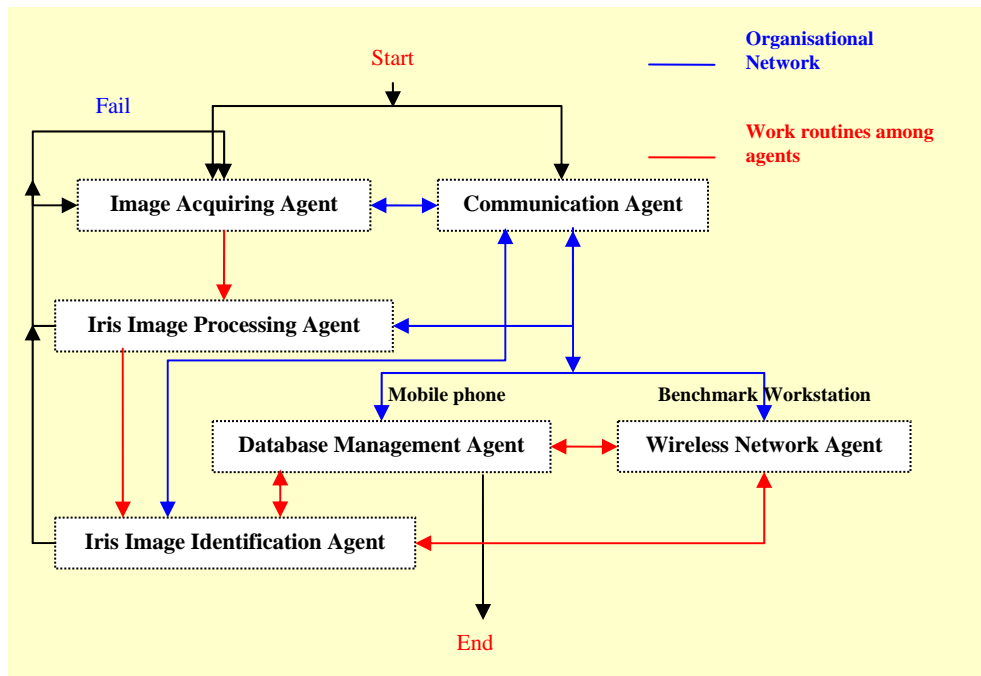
Start

Organisational Network

Work routines among agents

Fail

Image Acquiring Agent

Communication Agent

Iris Image Processing Agent

Mobile phone

Benchmark Workstation

Database Management Agent

Wireless Network Agent

Iris Image Identification Agent

End